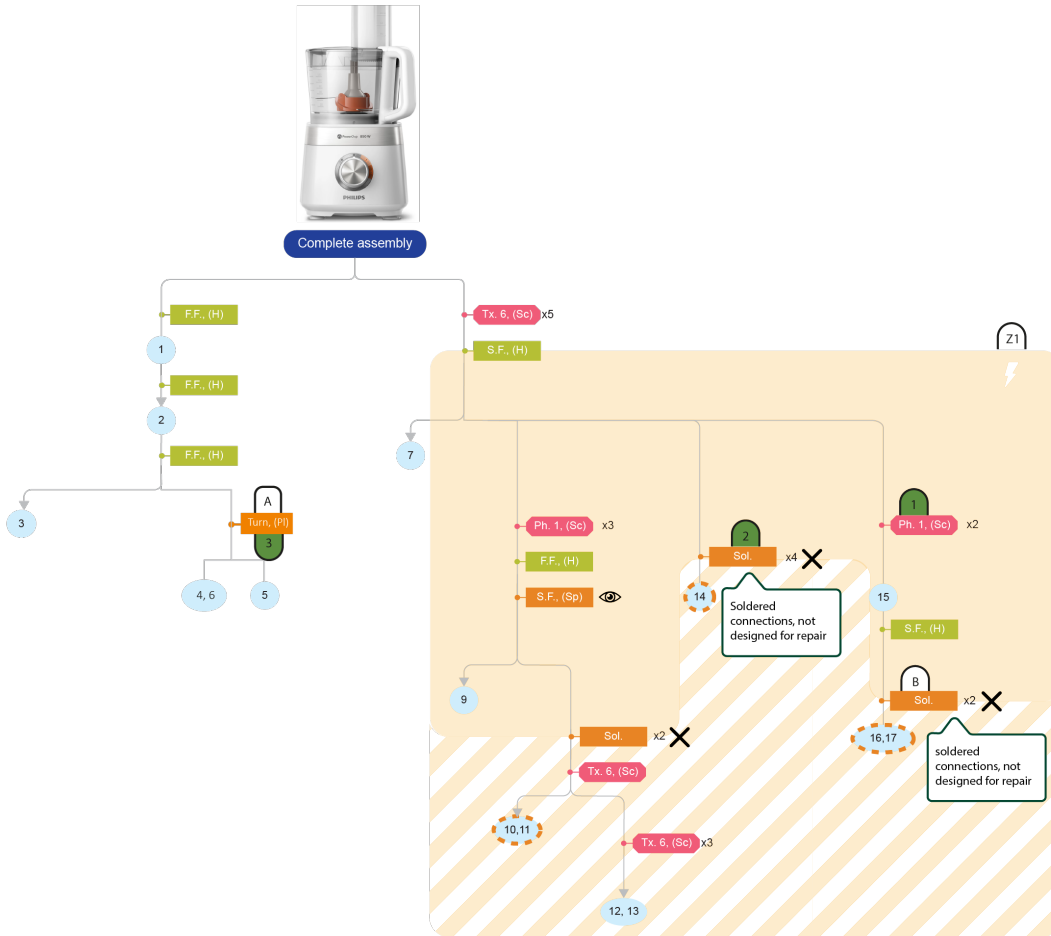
PHILIPS

Complete assembly

F.F., (H)

1

F.F., (H)

2

F.F., (H)

3

A

Turn, (Pl)

3

4, 6

5

Tx. 6, (Sc) x5

S.F., (H)

Z1

7

Ph. 1, (Sc) x3

F.F., (H)

S.F., (Sp)

9

2

Sol. x4

14

Soldered connections, not designed for repair

1

Ph. 1, (Sc) x2

15

S.F., (H)

B

Sol. x2

16,17

soldered connections, not designed for repair

Sol. x2

Tx. 6, (Sc)

10,11

Tx. 6, (Sc) x3

12, 13